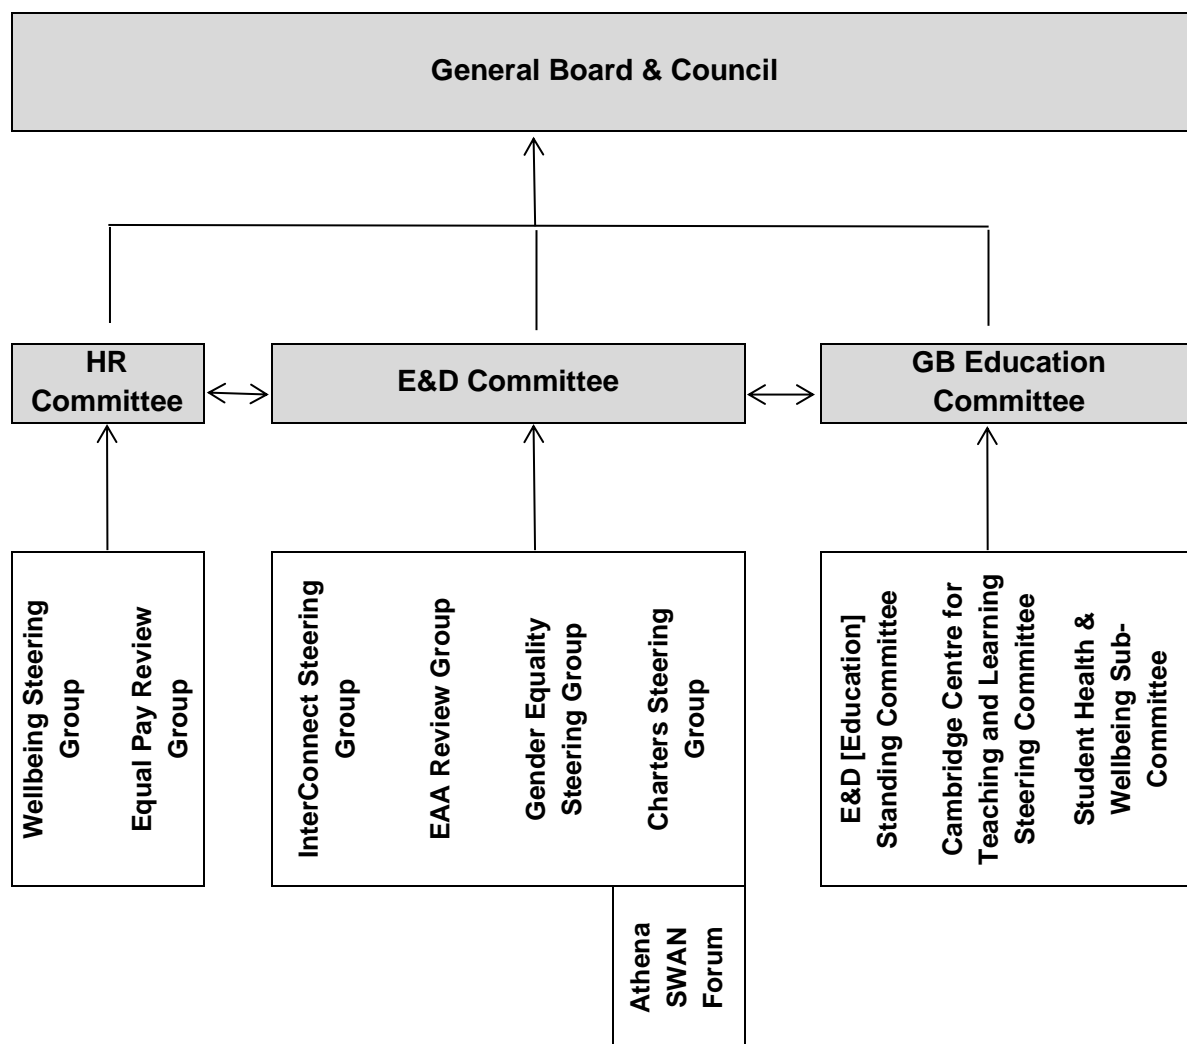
General Board & Council

HR Committee

E&D Committee

GB Education Committee

Wellbeing Steering Group

Equal Pay Review Group

InterConnect Steering Group

EAA Review Group

Gender Equality Steering Group

Charters Steering Group

Athena SWAN Forum

E&D [Education] Standing Committee

Cambridge Centre for Teaching and Learning Steering Committee

Student Health & Wellbeing Sub-Committee